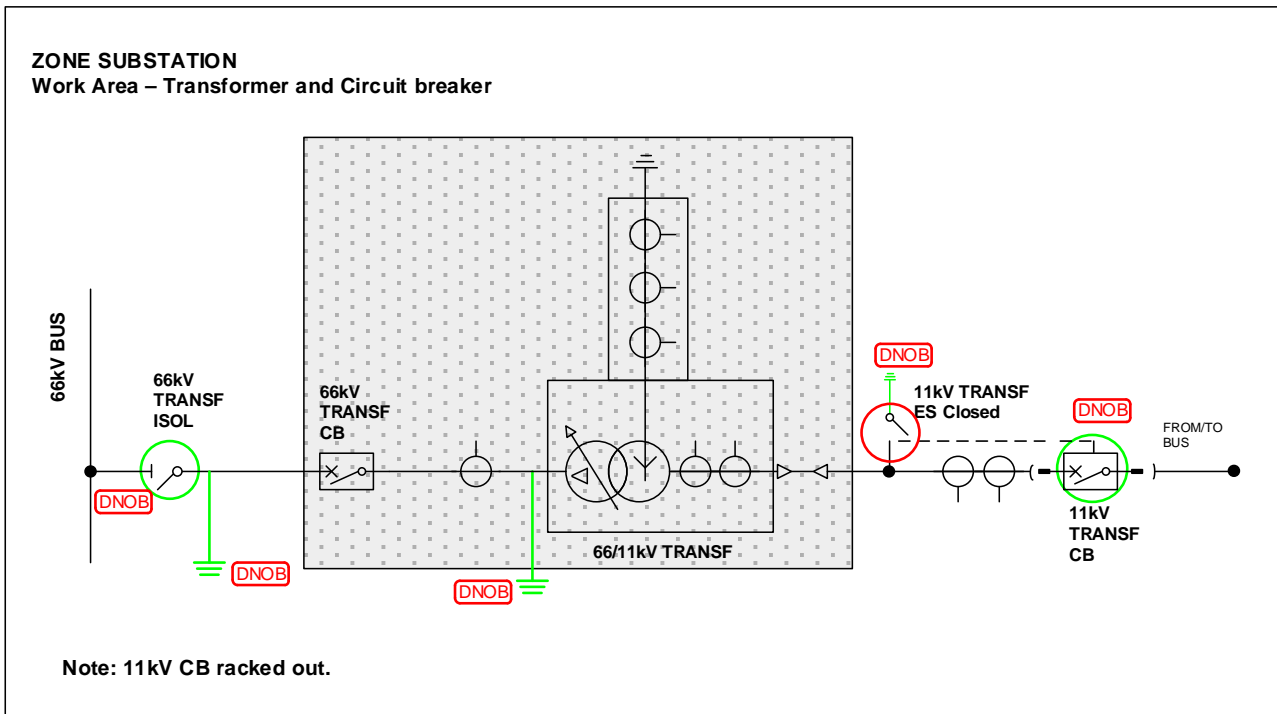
ZONE SUBSTATION
Work Area – Transformer and Circuit breaker

66kV BUS

66kV TRANSF ISOL

DNOB

DNOB

66kV TRANSF CB

DNOB

66/11kV TRANSF

DNOB

11kV TRANSF ES Closed

DNOB

FROM/TO BUS

11kV TRANSF CB

Note: 11kV CB racked out.